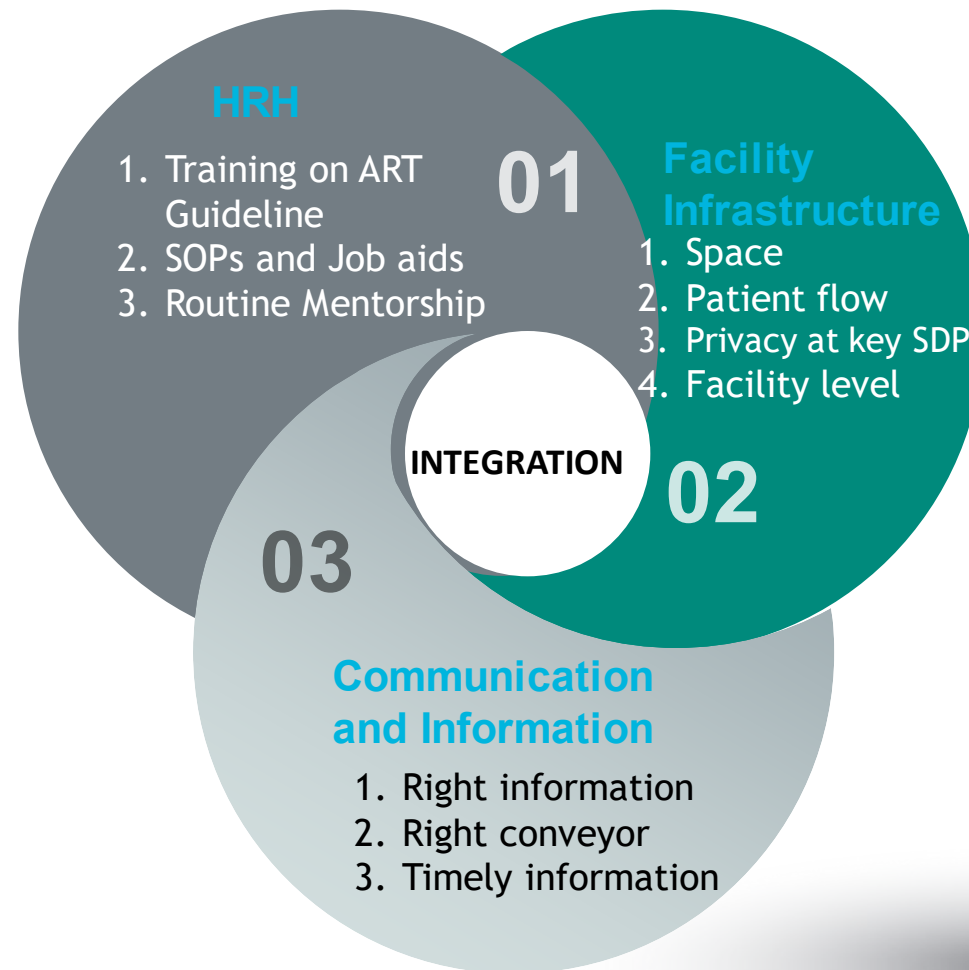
HRH

01

1. Training on ART Guideline
2. SOPs and Job aids
3. Routine Mentorship

Facility Infrastructure

1. Space
2. Patient flow
3. Privacy at key SDP
4. Facility level

INTEGRATION

02

03

Communication and Information

1. Right information
2. Right conveyor
3. Timely information